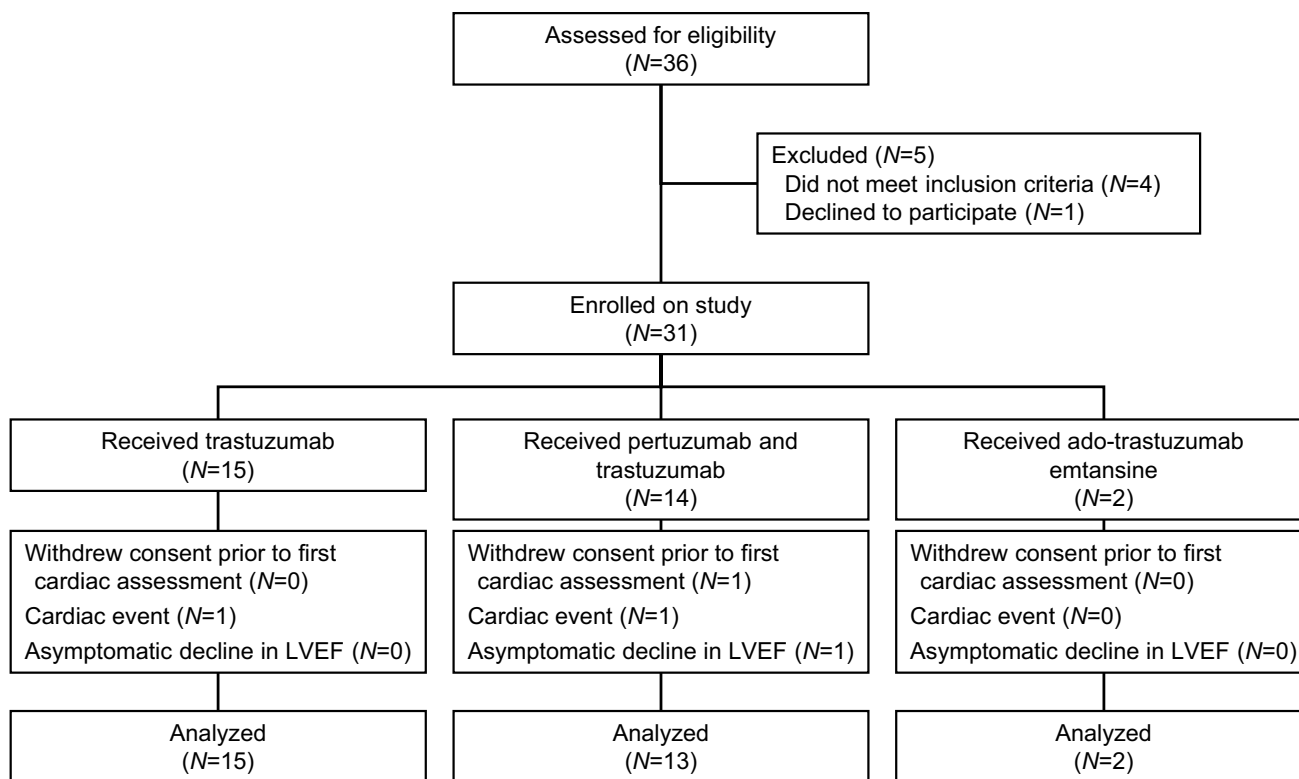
Assessed for eligibility
($N$=36)

Excluded ($N$=5)
Did not meet inclusion criteria ($N$=4)
Declined to participate ($N$=1)

Enrolled on study
($N$=31)

Received trastuzumab
($N$=15)

Received pertuzumab and trastuzumab
($N$=14)

Received ado-trastuzumab emtansine
($N$=2)

Withdrew consent prior to first cardiac assessment ($N$=0)
Cardiac event ($N$=1)
Asymptomatic decline in LVEF ($N$=0)

Withdrew consent prior to first cardiac assessment ($N$=1)
Cardiac event ($N$=1)
Asymptomatic decline in LVEF ($N$=1)

Withdrew consent prior to first cardiac assessment ($N$=0)
Cardiac event ($N$=0)
Asymptomatic decline in LVEF ($N$=0)

Analyzed
($N$=15)

Analyzed
($N$=13)

Analyzed
($N$=2)